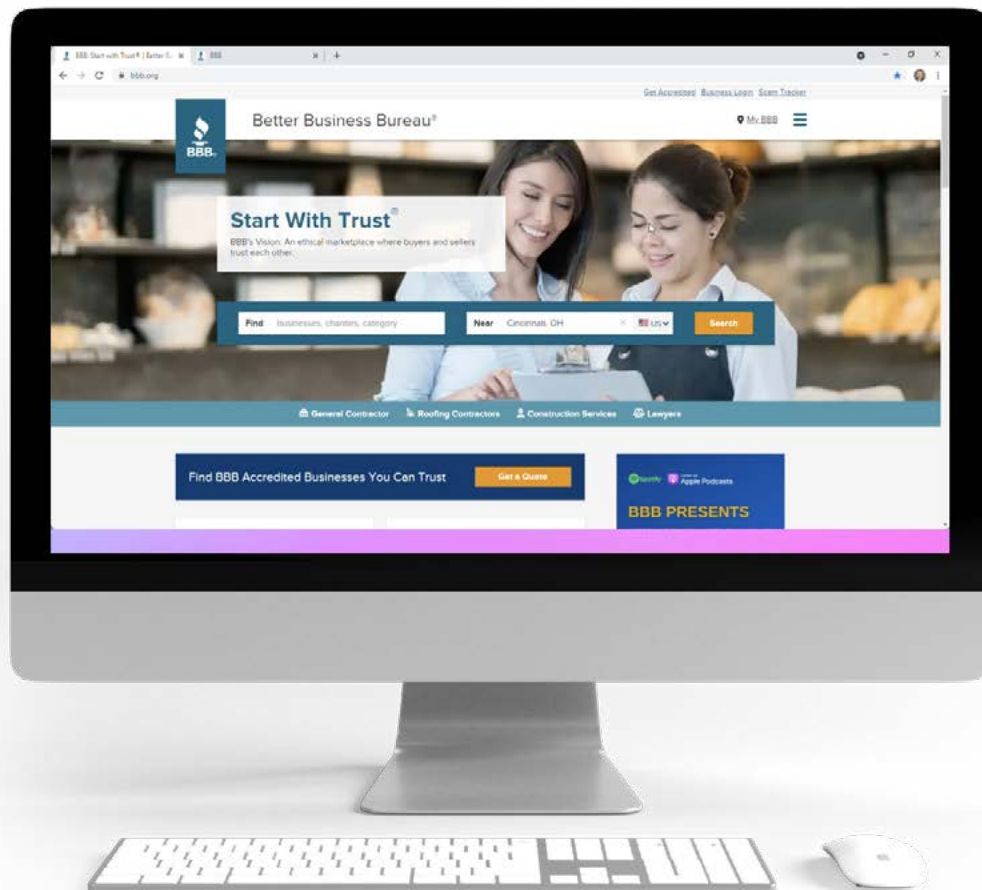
BBB: Start with Trust® | Better B... × BBB × +

bbb.org

Get Accredited Business Login Scam Tracker

BBB

Better Business Bureau®

My BBB

Start With Trust®

BBB's Vision: An ethical marketplace where buyers and sellers trust each other.

Find businesses, charities, category

Near Cincinnati, OH

US

Search

General Contractor Roofing Contractors Construction Services Lawyers

Find BBB Accredited Businesses You Can Trust

Get a Quote

Spotify Apple Podcasts

BBB PRESENTS